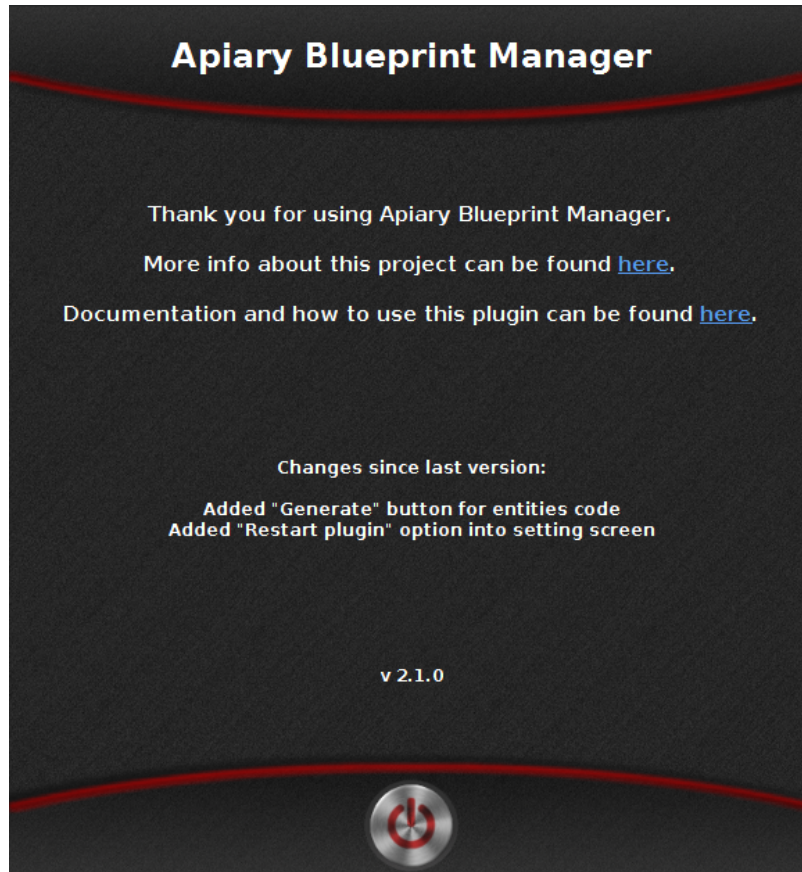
Apiary Blueprint Manager

Thank you for using Apiary Blueprint Manager.

More info about this project can be found here.

Documentation and how to use this plugin can be found here.

Changes since last version:

Added "Generate" button for entities code
Added "Restart plugin" option into setting screen

v 2.1.0